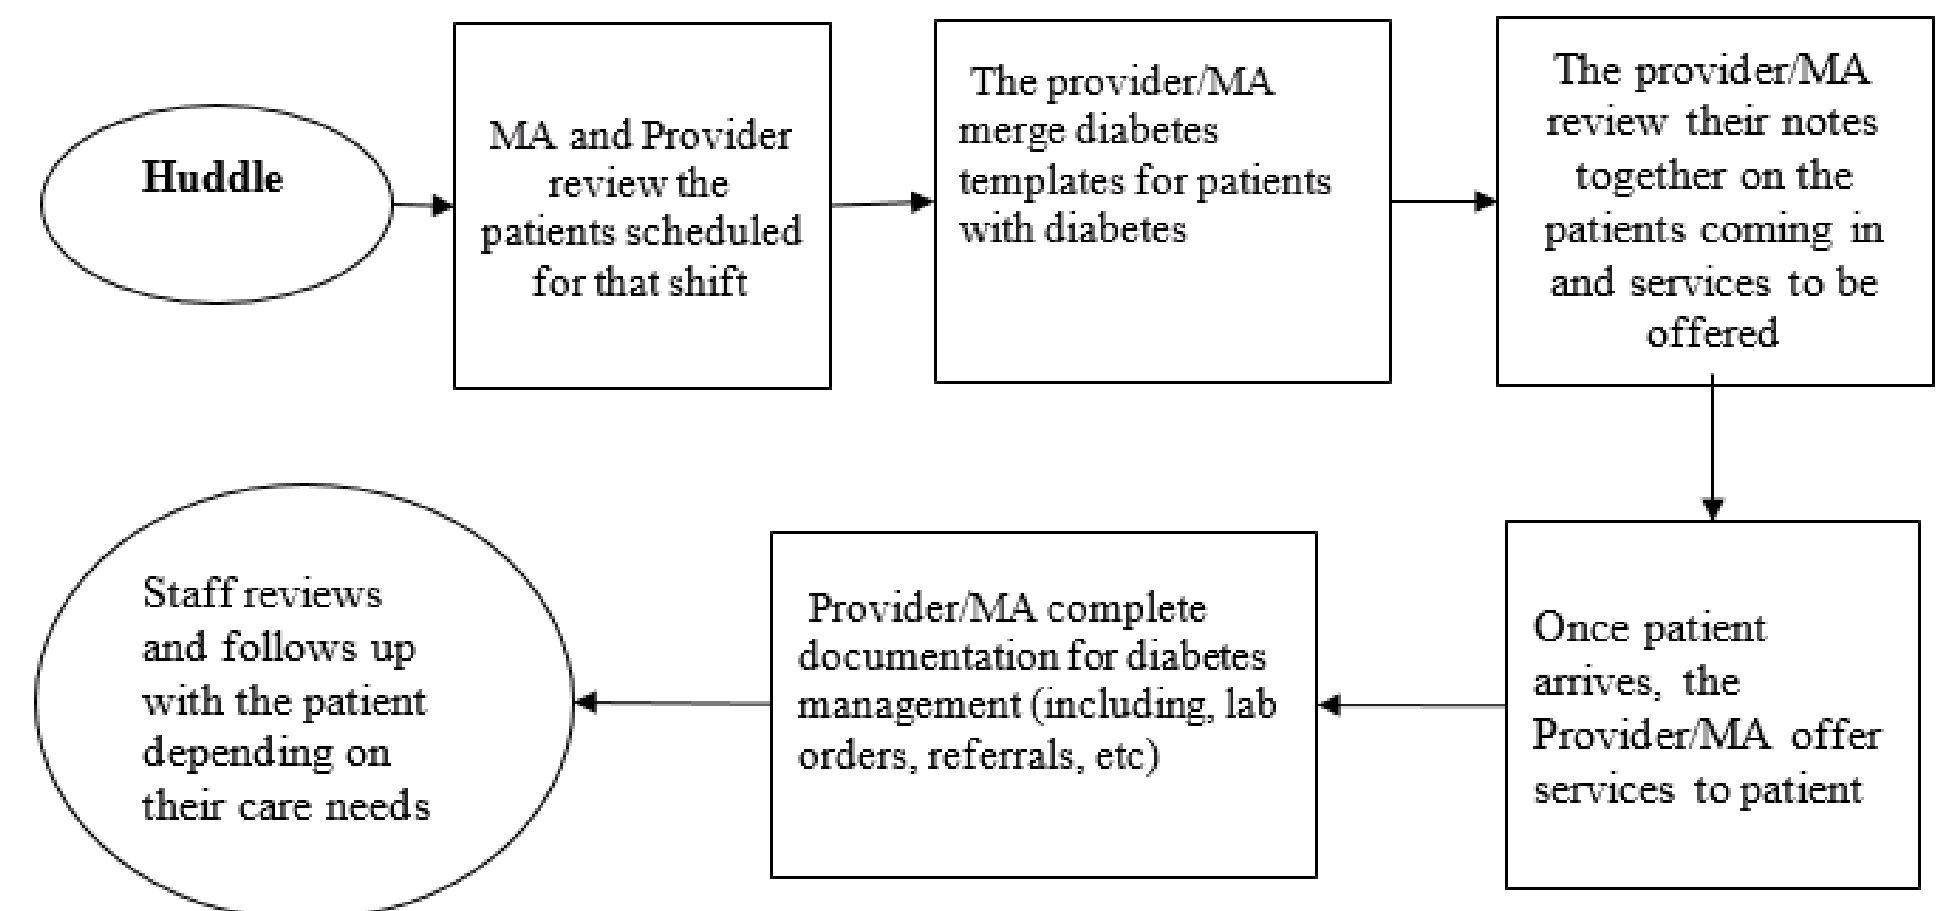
**Huddle**

MA and Provider review the patients scheduled for that shift

The provider/MA merge diabetes templates for patients with diabetes

The provider/MA review their notes together on the patients coming in and services to be offered

Once patient arrives, the Provider/MA offer services to patient

Provider/MA complete documentation for diabetes management (including, lab orders, referrals, etc)

Staff reviews and follows up with the patient depending on their care needs